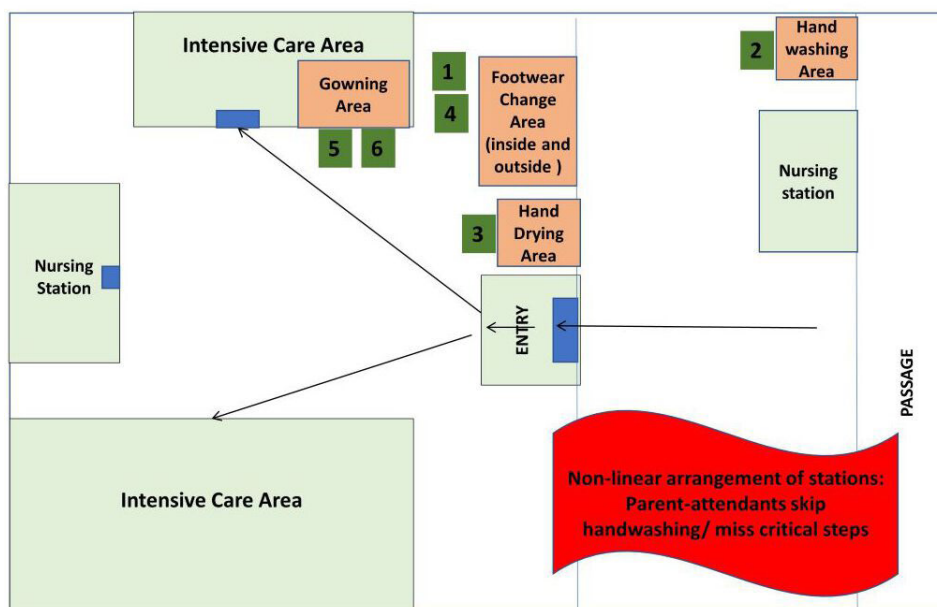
Intensive Care Area

Gowning Area

5 6

1

4

Footwear Change Area (inside and outside )

2

Hand washing Area

Nursing station

3

Hand Drying Area

Nursing Station

ENTRY

PASSAGE

Intensive Care Area

Non-linear arrangement of stations: Parent-attendants skip handwashing/ miss critical steps